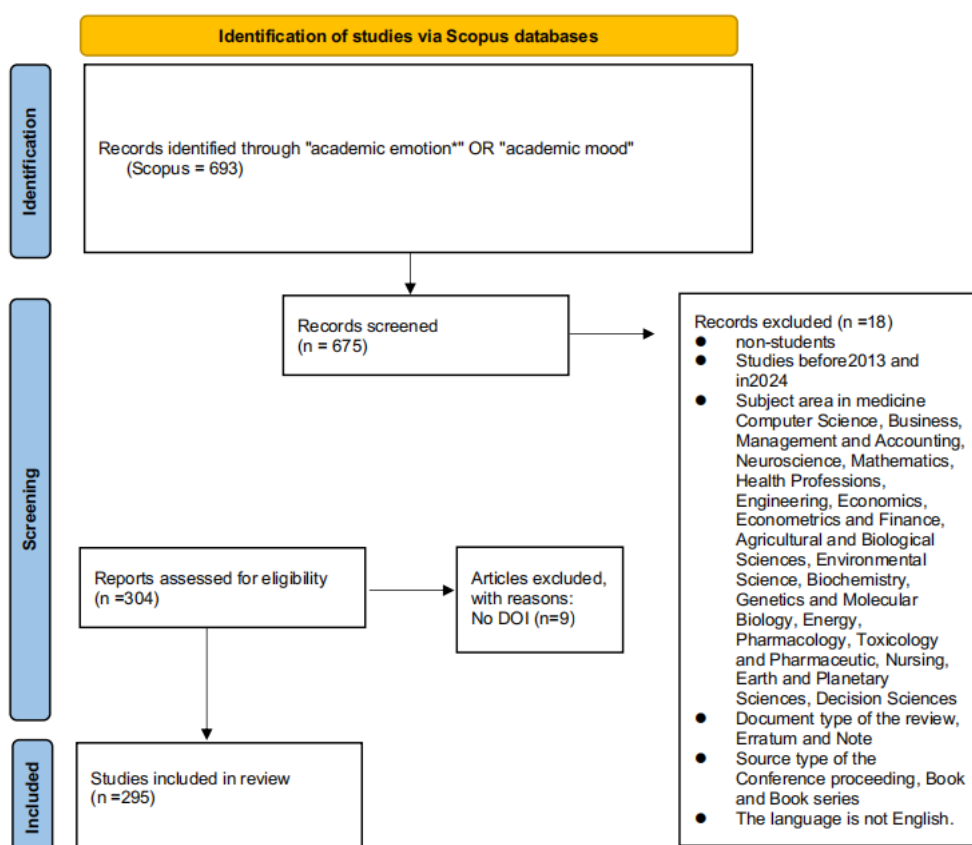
Identification of studies via Scopus databases

Identification

Records identified through "academic emotion*" OR "academic mood" (Scopus = 693)

Screening

Records screened (n = 675)

Records excluded (n =18)
- non-students
- Studies before2013 and in2024
- Subject area in medicine Computer Science, Business, Management and Accounting, Neuroscience, Mathematics, Health Professions, Engineering, Economics, Econometrics and Finance, Agricultural and Biological Sciences, Environmental Science, Biochemistry, Genetics and Molecular Biology, Energy, Pharmacology, Toxicology and Pharmaceutic, Nursing, Earth and Planetary Sciences, Decision Sciences
- Document type of the review, Erratum and Note
- Source type of the Conference proceeding, Book and Book series
- The language is not English.

Reports assessed for eligibility (n =304)

Articles excluded, with reasons: No DOI (n=9)

Included

Studies included in review (n =295)